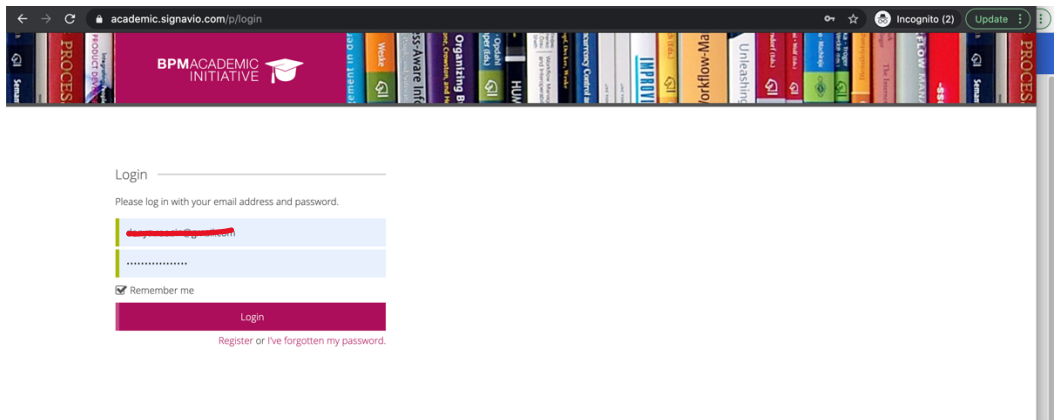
academic.signavio.com/p/login

Incognito (2)

Update

BPMACADEMIC INITIATIVE

PROCES

Weske

ss-Aware Info

Organizing B

HUM

IMPROV

orkflow-Ma

Unleashing

FLOW MA

PROCES

Login

Please log in with your email address and password.

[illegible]

•••••••••••••••••

Remember me

Login

Register or I've forgotten my password.